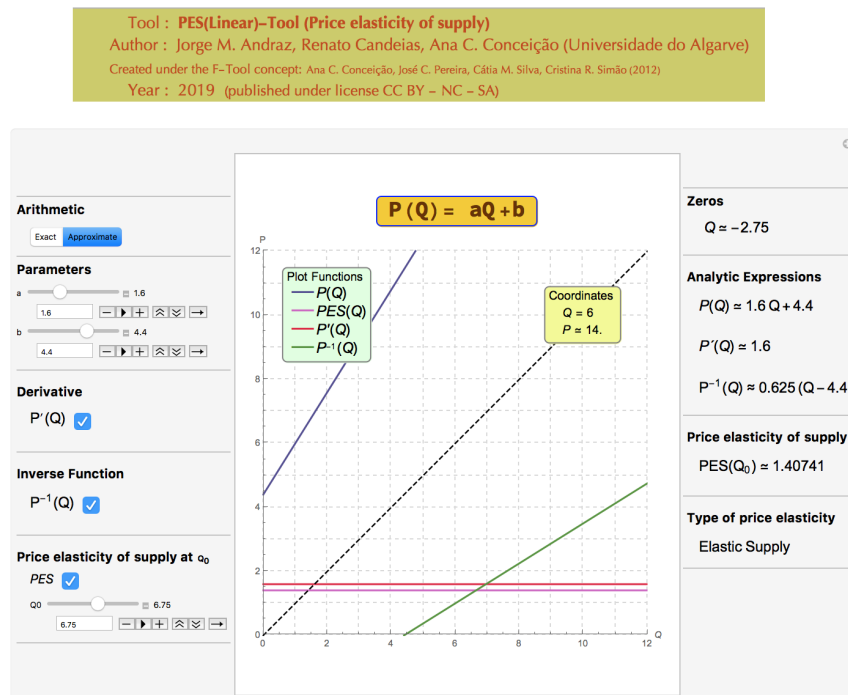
Tool : PES(Linear)–Tool (Price elasticity of supply)
Author : Jorge M. Andraz, Renato Candeias, Ana C. Conceição (Universidade do Algarve)
Created under the F-Tool concept: Ana C. Conceição, José C. Pereira, Cátia M. Silva, Cristina R. Simão (2012)
Year : 2019 (published under license CC BY – NC – SA)

Arithmetic
Exact Approximate

Parameters
a 1.6
1.6
b 4.4
4.4

Derivative
P′(Q)

Inverse Function
$P^{-1}(Q)$

Price elasticity of supply at $q_0$
PES
Q0 6.75
6.75

P(Q) = aQ + b

P
12
10
8
6
4
2
0
0 2 4 6 8 10 12 Q

Plot Functions
P(Q)
PES(Q)
P′(Q)
$P^{-1}(Q)$

Coordinates
Q = 6
P ≃ 14.

Zeros
Q ≃ −2.75

Analytic Expressions
P(Q) ≃ 1.6 Q + 4.4
P′(Q) ≃ 1.6
$P^{-1}(Q)$ ≈ 0.625 (Q − 4.4

Price elasticity of supply
PES($Q_0$) ≃ 1.40741

Type of price elasticity
Elastic Supply